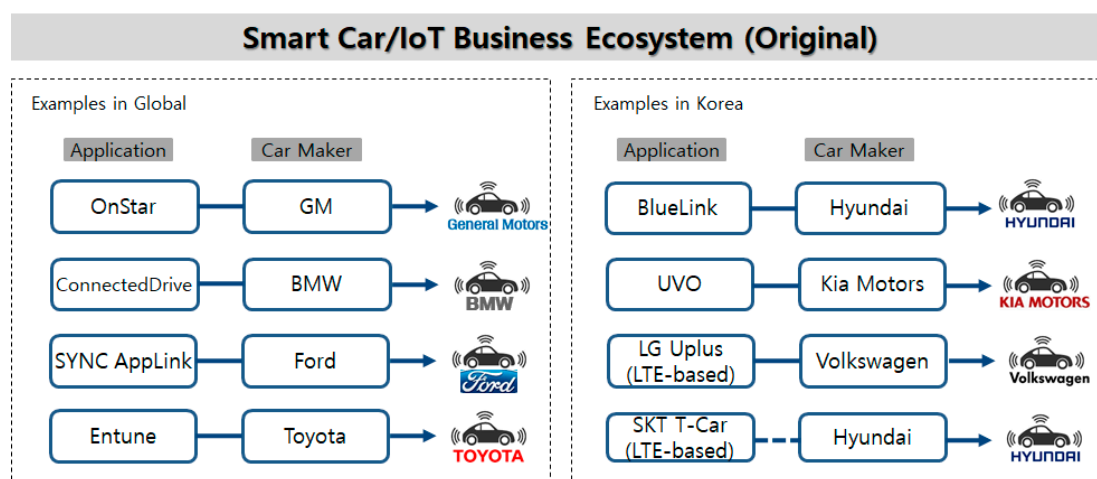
Smart Car/IoT Business Ecosystem (Original)

Examples in Global

Application

Car Maker

OnStar

GM

General Motors

ConnectedDrive

BMW

BMW

SYNC AppLink

Ford

Ford

Entune

Toyota

TOYOTA

Examples in Korea

Application

Car Maker

BlueLink

Hyundai

HYUNDAI

UVO

Kia Motors

KIA MOTORS

LG Uplus (LTE-based)

Volkswagen

Volkswagen

SKT T-Car (LTE-based)

Hyundai

HYUNDAI